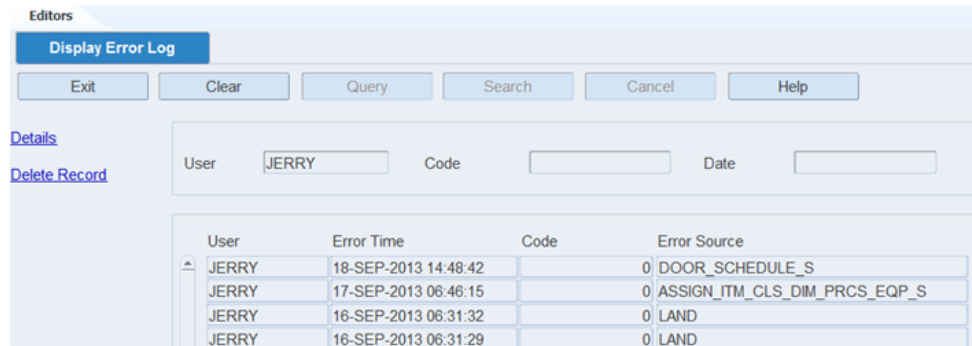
Editors

Display Error Log

Exit Clear Query Search Cancel Help

Details

Delete Record

User JERRY Code Date

| User | Error Time | Code | Error Source |
|---|---|---|---|
| JERRY | 18-SEP-2013 14:48:42 | 0 | DOOR_SCHEDULE_S |
| JERRY | 17-SEP-2013 06:46:15 | 0 | ASSIGN_ITM_CLS_DIM_PRCS_EQP_S |
| JERRY | 16-SEP-2013 06:31:32 | 0 | LAND |
| JERRY | 16-SEP-2013 06:31:29 | 0 | LAND |